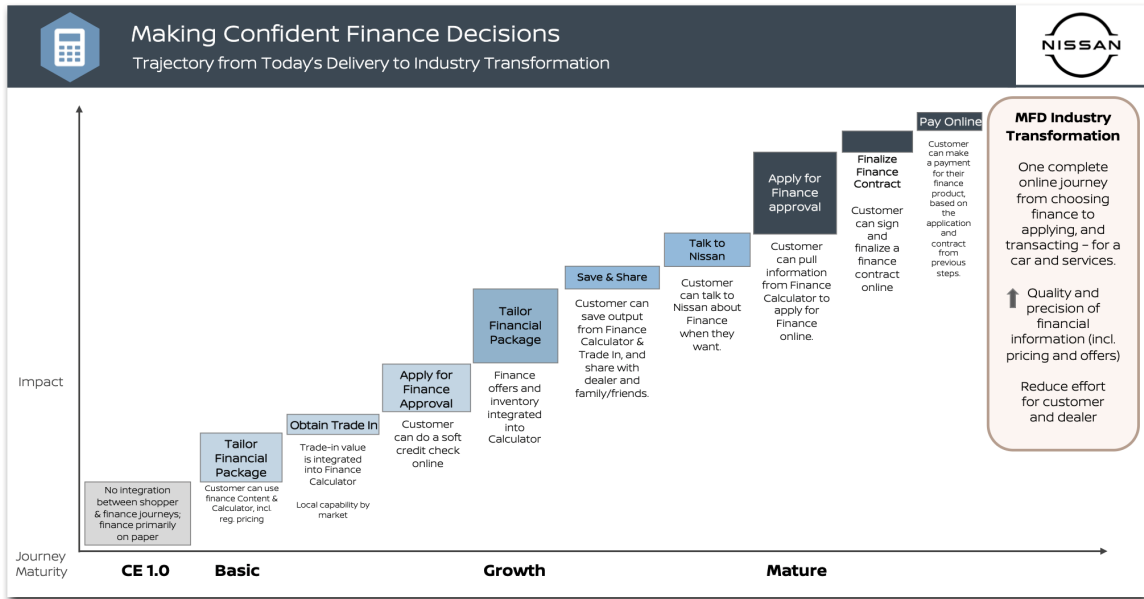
Making Confident Finance Decisions
Trajectory from Today's Delivery to Industry Transformation

NISSAN

Impact

No integration between shopper & finance journeys; finance primarily on paper

Tailor Financial Package
Customer can use finance Content & Calculator, incl. reg. pricing

Obtain Trade In
Trade-in value is integrated into Finance Calculator

Local capability by market

Apply for Finance Approval
Customer can do a soft credit check online

Tailor Financial Package
Finance offers and inventory integrated into Calculator

Save & Share
Customer can save output from Finance Calculator & Trade In, and share with dealer and family/friends.

Talk to Nissan
Customer can talk to Nissan about Finance when they want.

Apply for Finance approval
Customer can pull information from Finance Calculator to apply for Finance online.

Finalize Finance Contract
Customer can sign and finalize a finance contract online

Pay Online
Customer can make a payment for their finance product, based on the application and contract from previous steps.

MFD Industry Transformation
One complete online journey from choosing finance to applying, and transacting – for a car and services.

Quality and precision of financial information (incl. pricing and offers)

Reduce effort for customer and dealer

Journey Maturity
CE 1.0
Basic
Growth
Mature